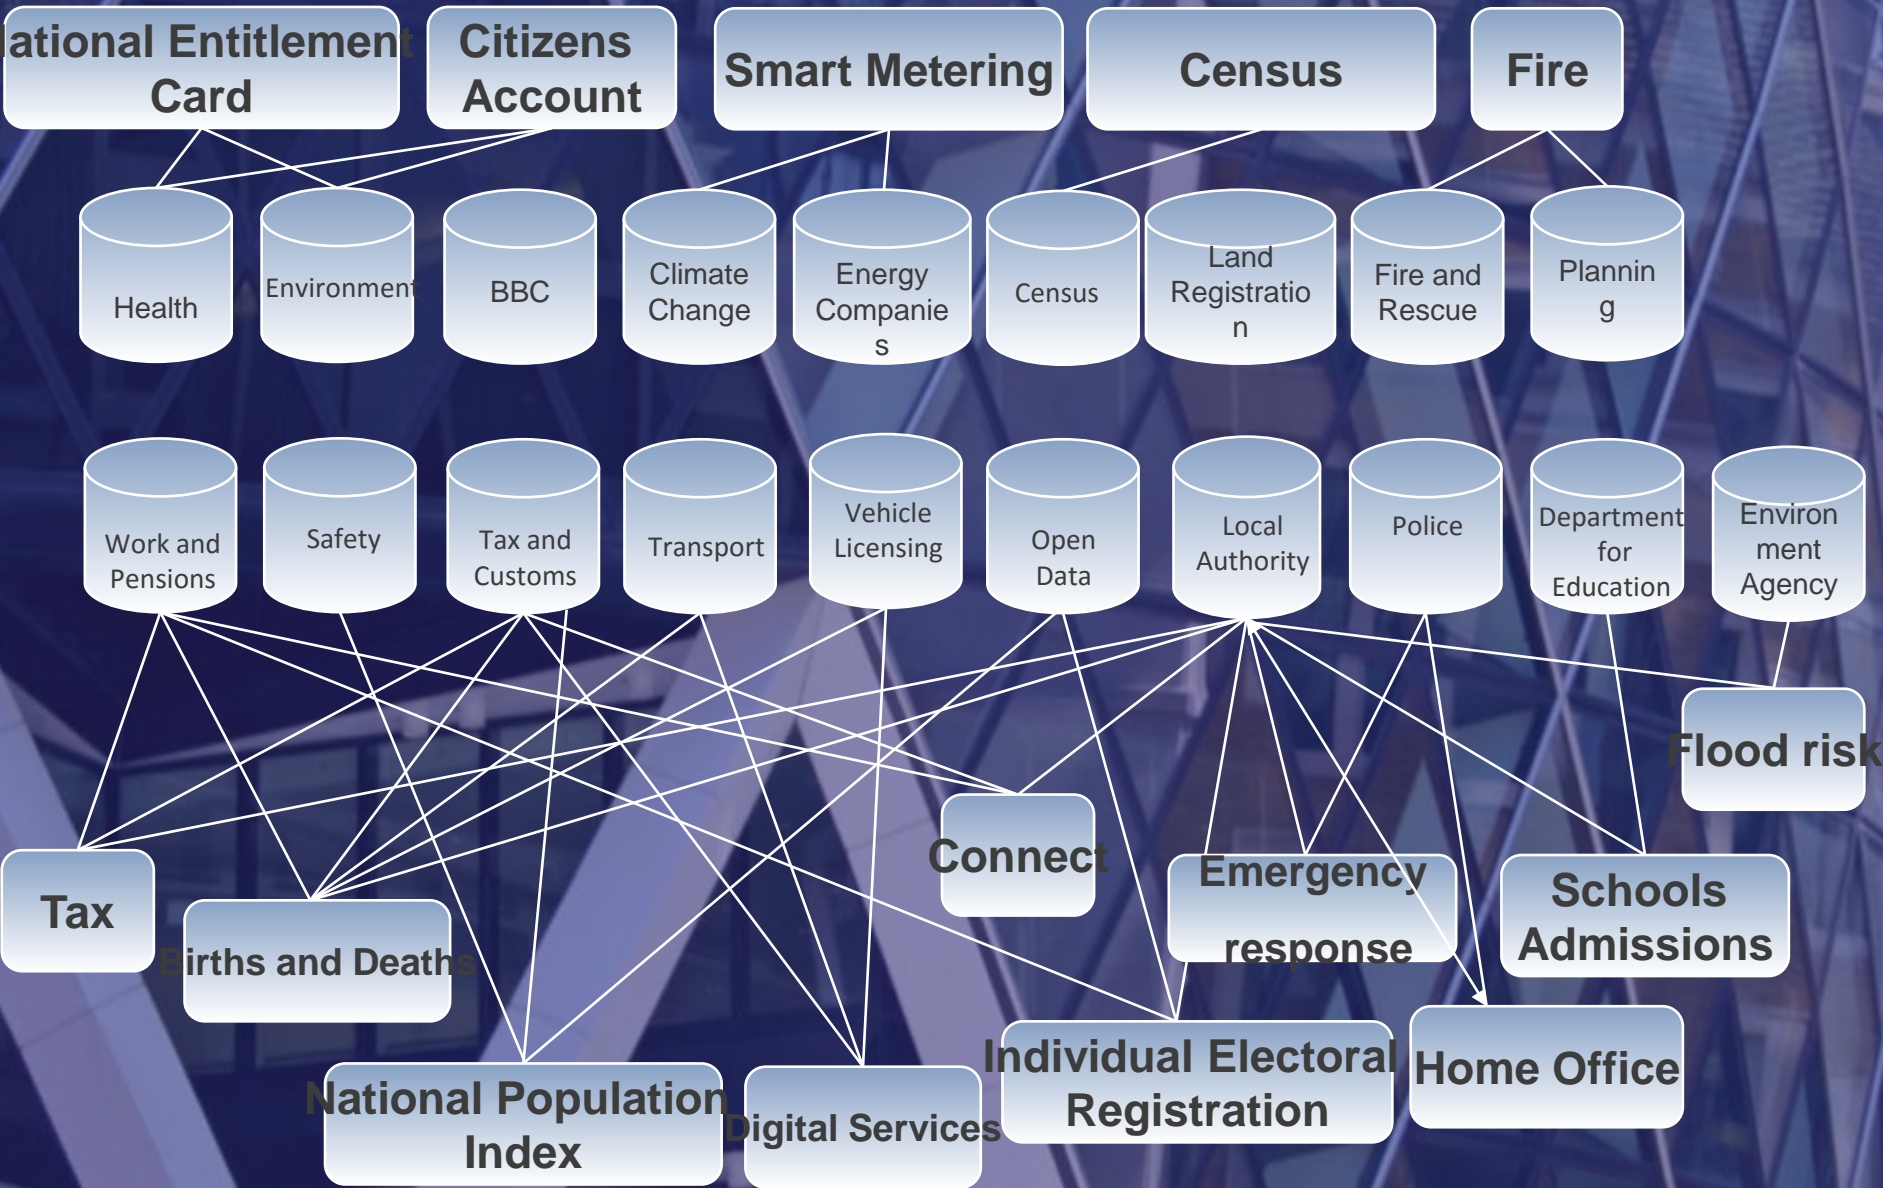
ational Entitlement Card

Citizens Account

Smart Metering

Census

Fire

Health

Environment

BBC

Climate Change

Energy Companie s

Census

Land Registratio n

Fire and Rescue

Plannin g

Work and Pensions

Safety

Tax and Customs

Transport

Vehicle Licensing

Open Data

Local Authority

Police

Department for Education

Environ ment Agency

Flood risk

Connect

Tax

Births and Deaths

Emergency response

Schools Admissions

National Population Index

Digital Services

Individual Electoral Registration

Home Office